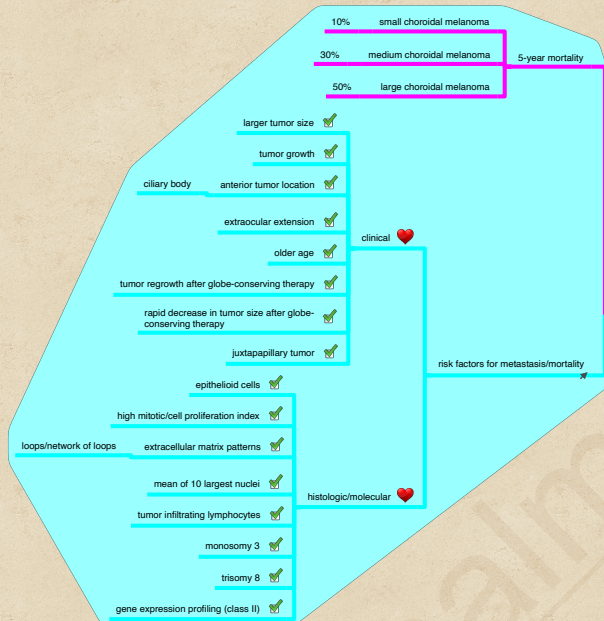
10% small choroidal melanoma

30% medium choroidal melanoma

50% large choroidal melanoma

5-year mortality

larger tumor size

tumor growth

ciliary body

anterior tumor location

extraocular extension

older age

tumor regrowth after globe-conserving therapy

rapid decrease in tumor size after globe-conserving therapy

juxtapapillary tumor

clinical

risk factors for metastasis/mortality

epithelioid cells

high mitotic/cell proliferation index

loops/network of loops

extracellular matrix patterns

mean of 10 largest nuclei

histologic/molecular

tumor infiltrating lymphocytes

monosomy 3

trisomy 8

gene expression profiling (class II)